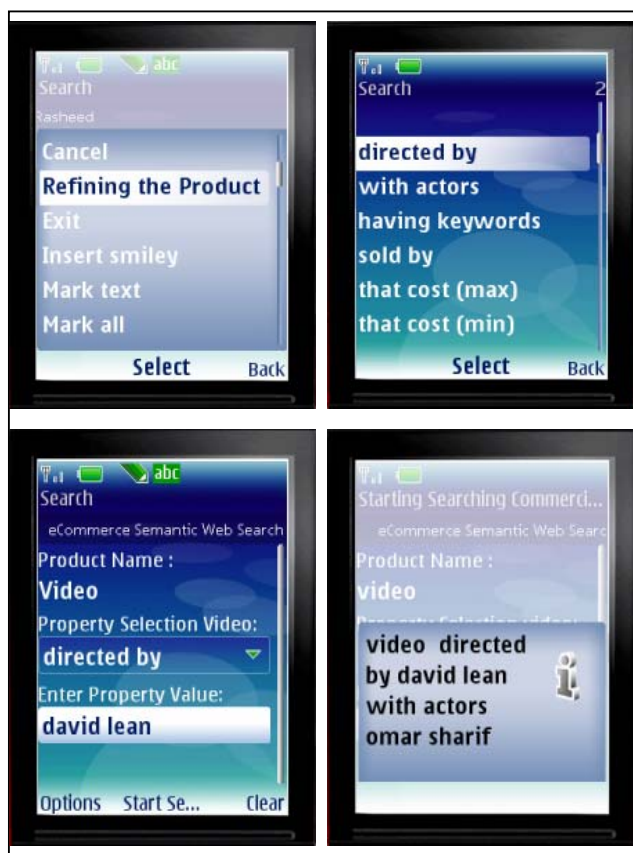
abc
Search
Rasheed
Cancel
Refining the Product
Exit
Insert smiley
Mark text
Mark all
Select
Back

Search
2
directed by
with actors
having keywords
sold by
that cost (max)
that cost (min)
Select
Back

abc
Search
eCommerce Semantic Web Search
Product Name :
Video
Property Selection Video:
directed by
Enter Property Value:
david lean
Options
Start Se...
Clear

Starting Searching Commerci...
eCommerce Semantic Web Searc
Product Name :
video
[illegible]
video directed by david lean with actors omar sharif